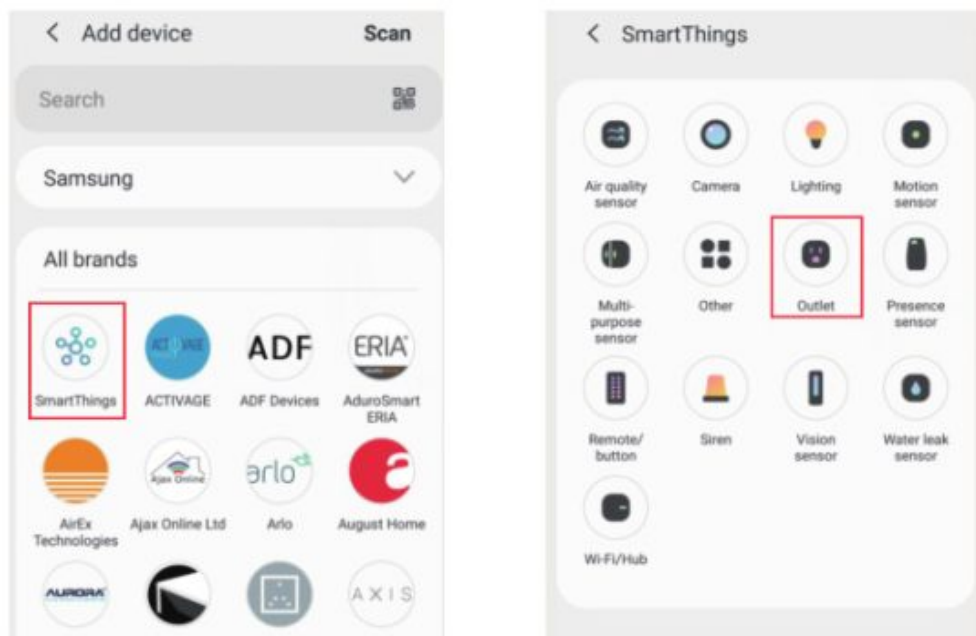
< Add device
Scan

Search

Samsung

All brands

SmartThings
ACTIVAGE
ADF
ADF Devices
ERIA
AduroSmart ERIA
AirEx Technologies
Ajax Online
Ajax Online Ltd
arlo
Arlo
a
August Home
AURORA
AXIS

< SmartThings

Air quality sensor
Camera
Lighting
Motion sensor
Multi-purpose sensor
Other
Outlet
Presence sensor
Remote/ button
Siren
Vision sensor
Water leak sensor
Wi-Fi/Hub